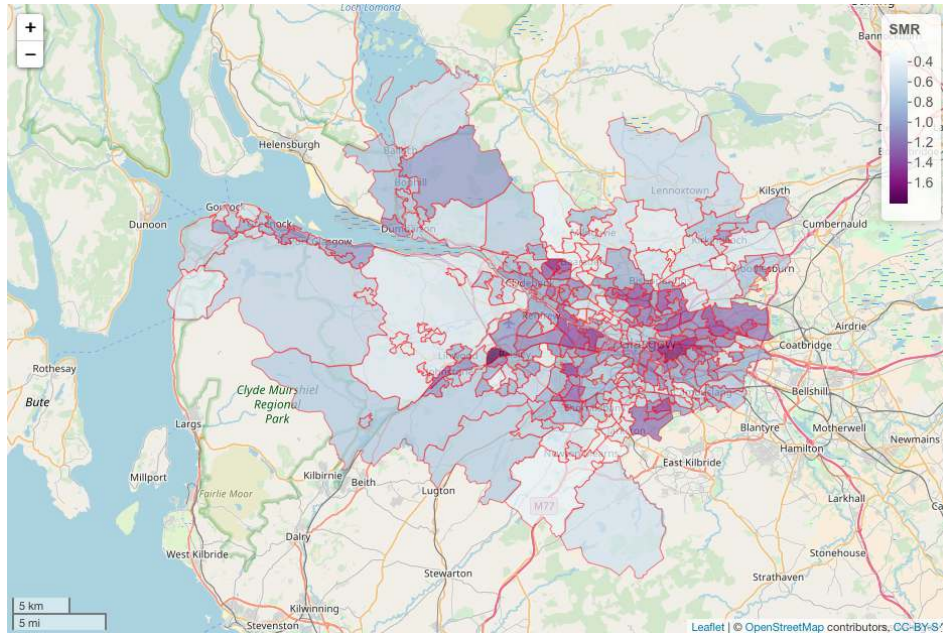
+
−
SMR
0.4
0.6
0.8
1.0
1.2
1.4
1.6
Loch Lomond
Helensburgh
Dunoon
Lennoxtown
Kilsyth
Cumbernauld
Airdrie
Coatbridge
Bellshill
Rothesay
Bute
Clyde Muirshiel Regional Park
Largs
Blantyre
Motherwell
Newmains
Hamilton
East Kilbride
Millport
Fairlie Moor
Kilbirnie
Beith
Lugton
M77
Larkhall
West Kilbride
Dalry
Stonehouse
Stewarton
Strathaven
Kilwinning
Stevenston
5 km
5 mi
Leaflet | © OpenStreetMap contributors, CC-BY-S